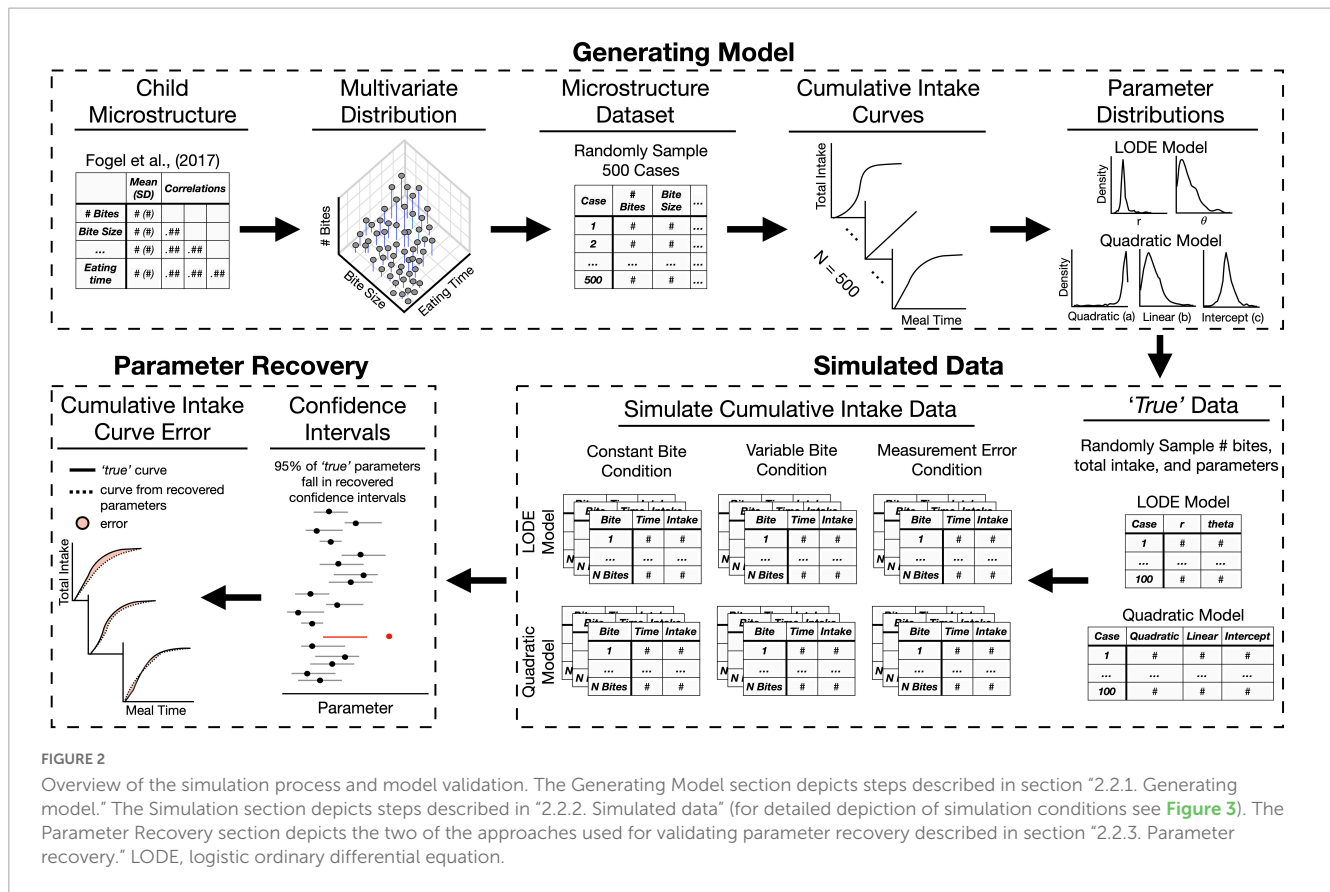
Generating Model

Child Microstructure

Fogel et al., (2017)

| | Mean (SD) | Correlations | | |
|---|---|---|---|---|
| # Bites | # (#) | | | |
| Bite Size | # (#) | .## | | |
| ... | # (#) | .## | .## | |
| Eating time | # (#) | .## | .## | .## |

Multivariate Distribution

# Bites
Bite Size
Eating Time

Microstructure Dataset

Randomly Sample 500 Cases

| Case | # Bites | Bite Size | ... |
|---|---|---|---|
| 1 | # | # | ... |
| 2 | # | # | ... |
| ... | ... | ... | ... |
| 500 | # | # | ... |

Cumulative Intake Curves

Total Intake
N = 500
Meal Time

Parameter Distributions

LODE Model
Density
r
$\theta$

Quadratic Model
Density
Quadratic (a)
Linear (b)
Intercept (c)

Parameter Recovery

Cumulative Intake Curve Error

'true' curve
curve from recovered parameters
error

Total Intake
Meal Time

Confidence Intervals

95% of 'true' parameters fall in recovered confidence intervals

Parameter

Simulated Data

Simulate Cumulative Intake Data

Constant Bite Condition

Variable Bite Condition

Measurement Error Condition

LODE Model

Quadratic Model

| Bite | Time | Intake |
|---|---|---|
| 1 | # | # |
| ... | ... | ... |
| N Bites | # | # |

'True' Data

Randomly Sample # bites, total intake, and parameters

LODE Model

| Case | r | theta |
|---|---|---|
| 1 | # | # |
| ... | ... | ... |
| 100 | # | # |

Quadratic Model

| Case | Quadratic | Linear | Intercept |
|---|---|---|---|
| 1 | # | # | # |
| ... | ... | ... | ... |
| 100 | # | # | # |

FIGURE 2

Overview of the simulation process and model validation. The Generating Model section depicts steps described in section "2.2.1. Generating model." The Simulation section depicts steps described in "2.2.2. Simulated data" (for detailed depiction of simulation conditions see Figure 3). The Parameter Recovery section depicts the two of the approaches used for validating parameter recovery described in section "2.2.3. Parameter recovery." LODE, logistic ordinary differential equation.